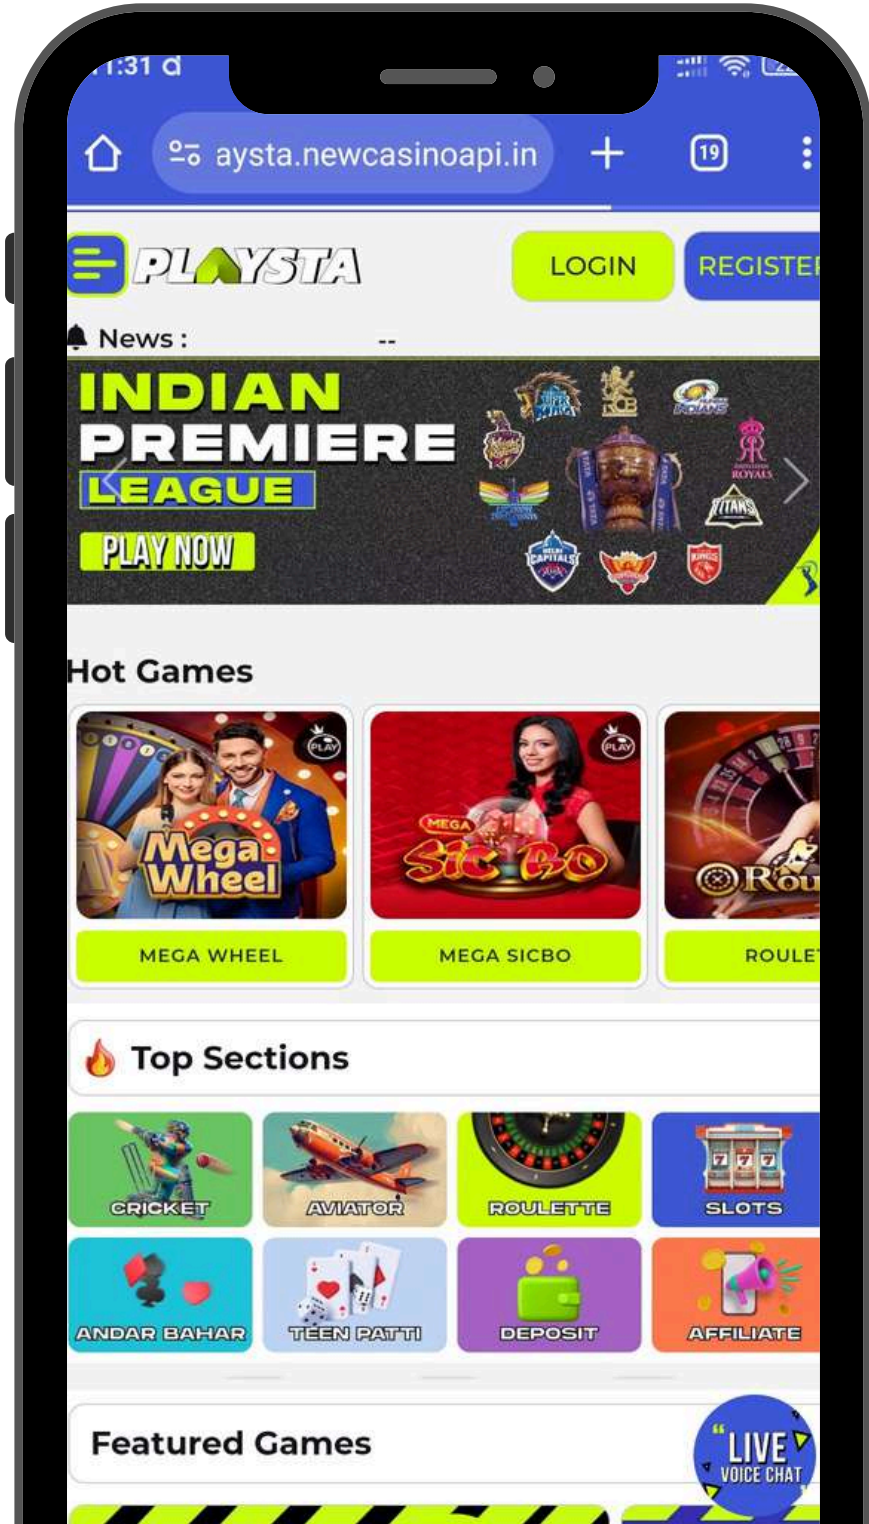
1:31 d

aysta.newcasinoapi.in

19

PLAYSTA

LOGIN

REGISTE

News :

--

INDIAN PREMIERE LEAGUE

PLAY NOW

Hot Games

Mega Wheel

MEGA WHEEL

MEGA SIC BO

MEGA SICBO

Rou

ROULE

Top Sections

CRICKET

AVIATOR

ROULETTE

SLOTS

ANDAR BAHAR

TEEN PATTI

DEPOSIT

AFFILIATE

Featured Games

LIVE VOICE CHAT